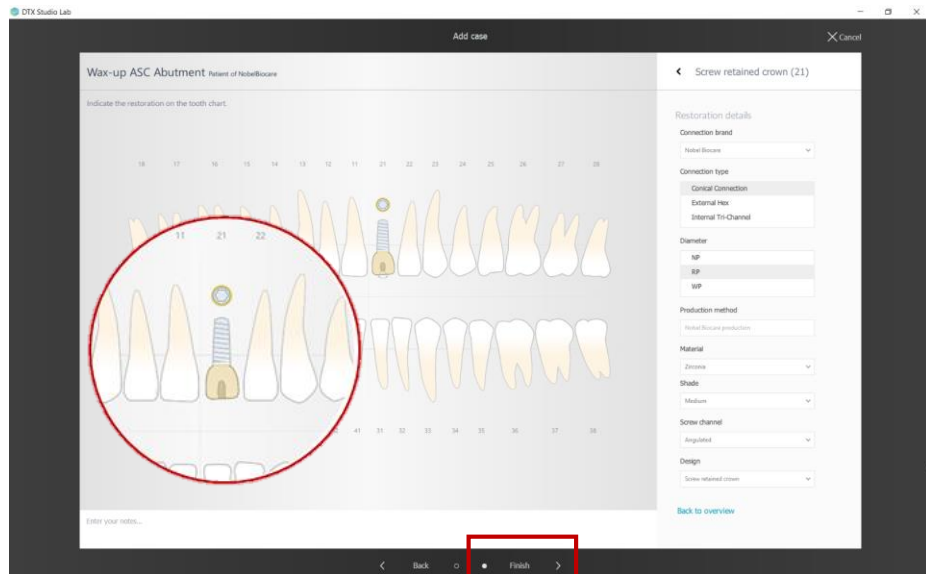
DTX Studio Lab

Add case

Cancel

Wax-up ASC Abutment Patient of NobelBiocare

Indicate the restoration on the tooth chart.

18 17 16 15 14 13 12 11 21 22 23 24 25 26 27 28

11 21 22

41 31 32 33 34 35 36 37 38

Enter your notes...

Screw retained crown (21)

Restoration details

Connection brand

Nobel Biocare

Connection type

Conical Connection

External Hex

Internal Tri-Channel

Diameter

NP

RP

WP

Production method

Nobel Biocare production

Material

Zirconia

Shade

Medium

Screw channel

Angulated

Design

Screw retained crown

Back to overview

Back

Finish